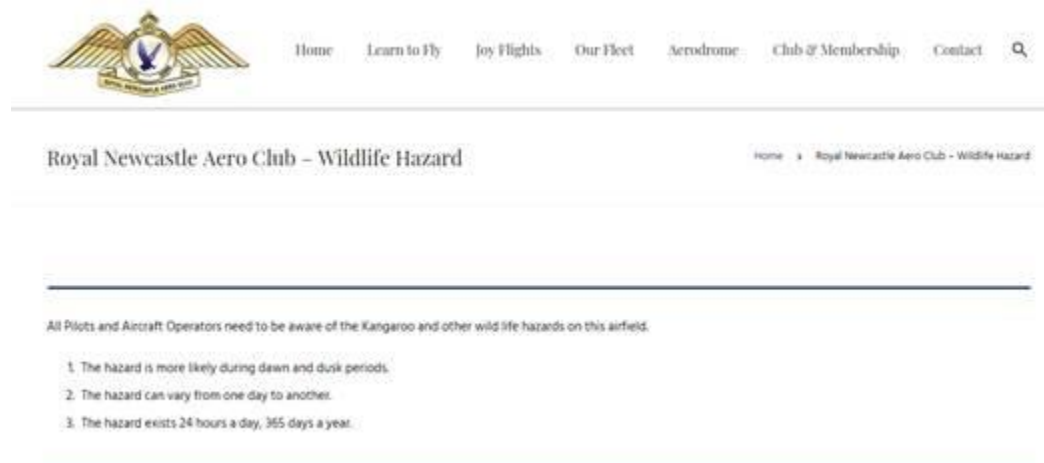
ROYAL NEWCASTLE AERO CLUB

Home Learn to Fly Joy Flights Our Fleet Aerodrome Club & Membership Contact

Royal Newcastle Aero Club – Wildlife Hazard

Home › Royal Newcastle Aero Club – Wildlife Hazard

All Pilots and Aircraft Operators need to be aware of the Kangaroo and other wild life hazards on this airfield.

1. The hazard is more likely during dawn and dusk periods.
2. The hazard can vary from one day to another.
3. The hazard exists 24 hours a day, 365 days a year.